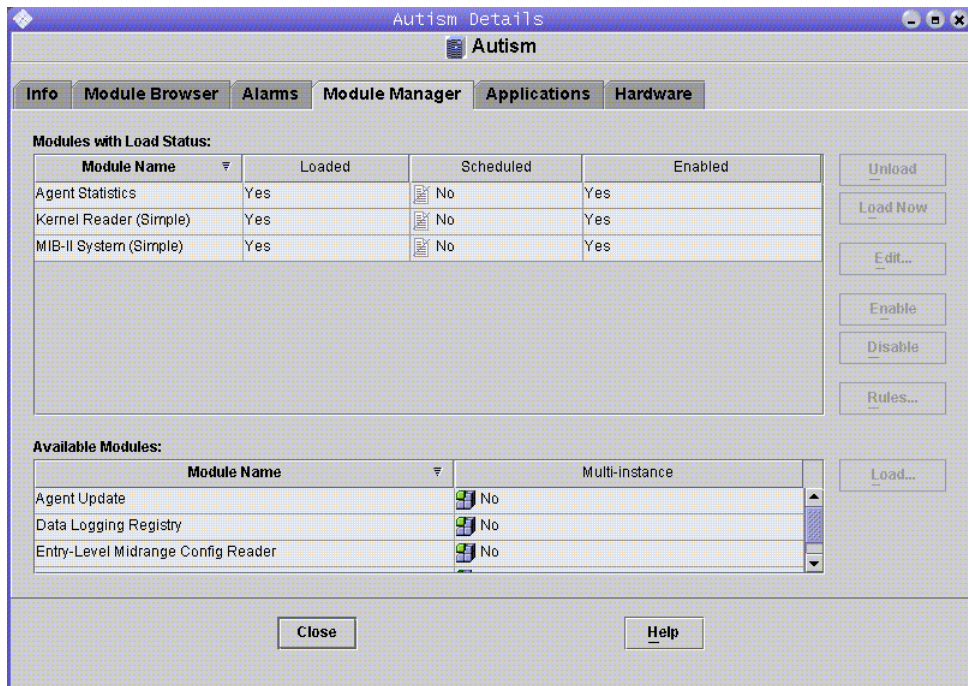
Autism Details

Autism

Info | Module Browser | Alarms | Module Manager | Applications | Hardware

Modules with Load Status:

| Module Name | Loaded | Scheduled | Enabled |
|---|---|---|---|
| Agent Statistics | Yes | No | Yes |
| Kernel Reader (Simple) | Yes | No | Yes |
| MIB-II System (Simple) | Yes | No | Yes |

Unload
Load Now
Edit...
Enable
Disable
Rules...

Available Modules:

| Module Name | Multi-instance |
|---|---|
| Agent Update | No |
| Data Logging Registry | No |
| Entry-Level Midrange Config Reader | No |

Load...

Close

Help